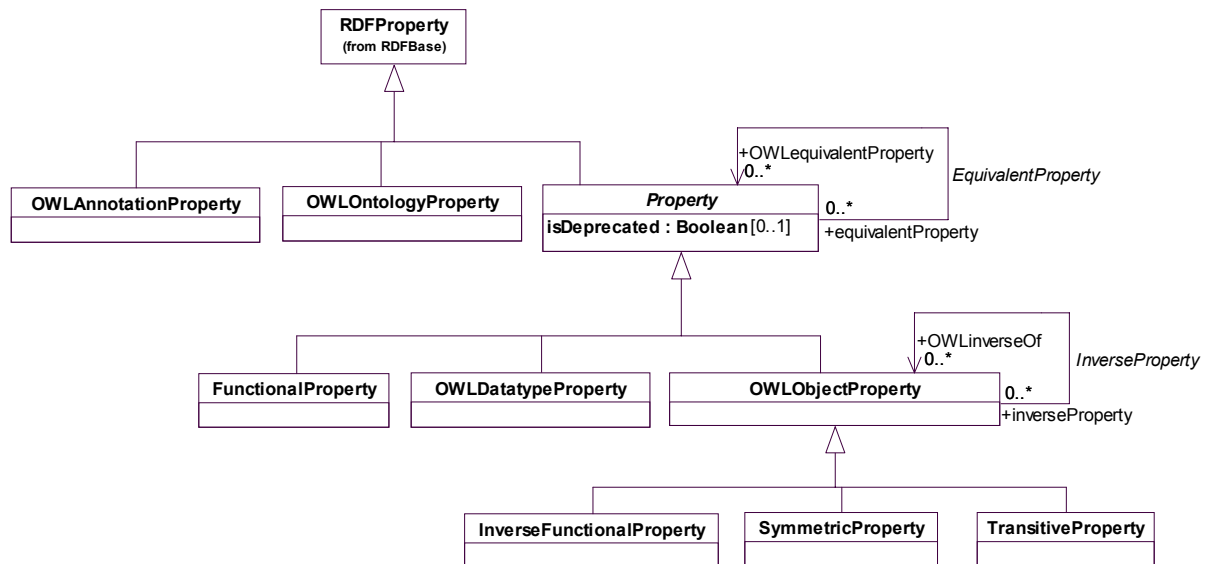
RDFProperty
(from RDFBase)

OWLAnnotationProperty

OWLOntologyProperty

Property
isDeprecated : Boolean [0..1]

+OWLequivalentProperty
0..*
EquivalentProperty
0..*
+equivalentProperty

FunctionalProperty

OWLDatatypeProperty

OWLObjectProperty

+OWLinverseOf
0..*
InverseProperty
0..*
+inverseProperty

InverseFunctionalProperty

SymmetricProperty

TransitiveProperty